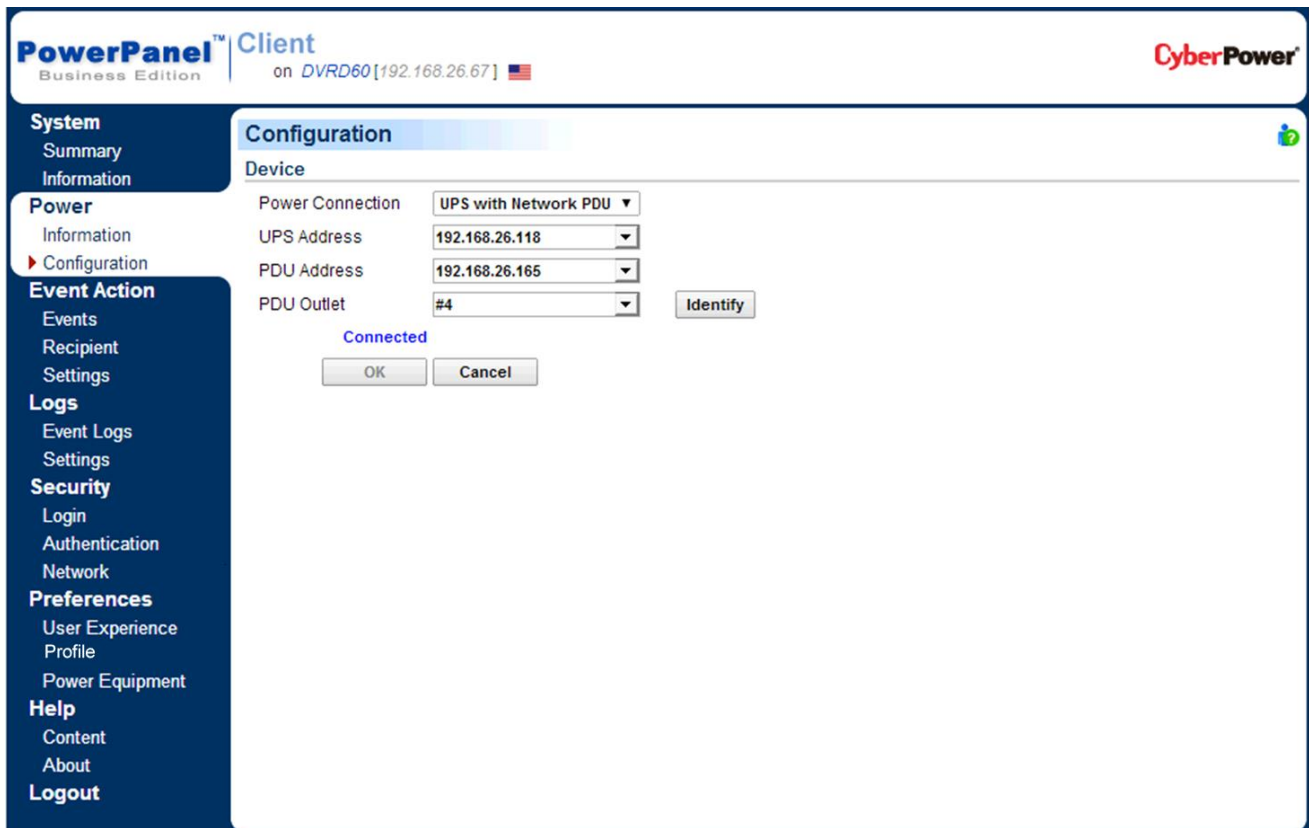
PowerPanel™ Business Edition | Client
on DVRD60 [192.168.26.67]

CyberPower®

System
Summary
Information
Power
Information
Configuration
Event Action
Events
Recipient
Settings
Logs
Event Logs
Settings
Security
Login
Authentication
Network
Preferences
User Experience Profile
Power Equipment
Help
Content
About
Logout

Configuration

Device

Power Connection UPS with Network PDU
UPS Address 192.168.26.118
PDU Address 192.168.26.165
PDU Outlet #4 Identify

Connected

OK Cancel